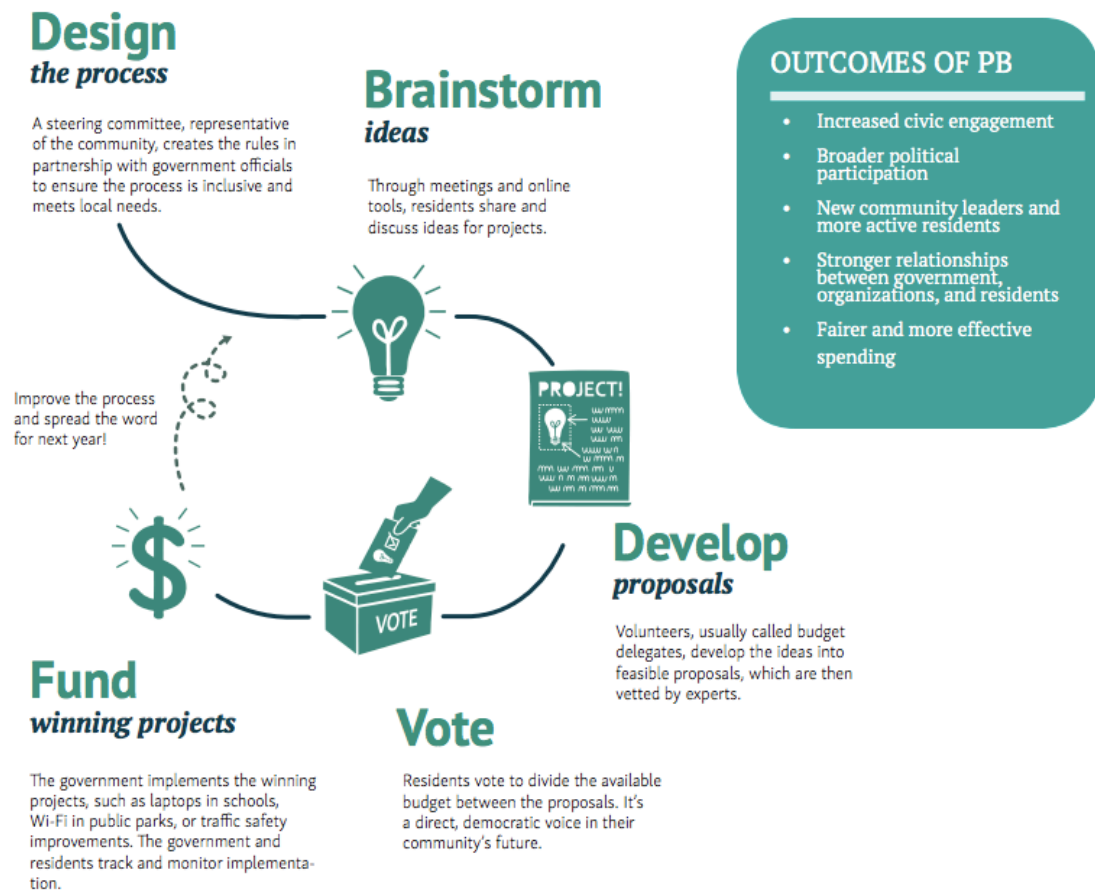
Design
the process

A steering committee, representative of the community, creates the rules in partnership with government officials to ensure the process is inclusive and meets local needs.

Brainstorm
ideas

Through meetings and online tools, residents share and discuss ideas for projects.

OUTCOMES OF PB

- Increased civic engagement
- Broader political participation
- New community leaders and more active residents
- Stronger relationships between government, organizations, and residents
- Fairer and more effective spending

Improve the process and spread the word for next year!

PROJECT!

VOTE

Develop
proposals

Volunteers, usually called budget delegates, develop the ideas into feasible proposals, which are then vetted by experts.

Fund
winning projects

The government implements the winning projects, such as laptops in schools, Wi-Fi in public parks, or traffic safety improvements. The government and residents track and monitor implementation.

Vote

Residents vote to divide the available budget between the proposals. It's a direct, democratic voice in their community's future.